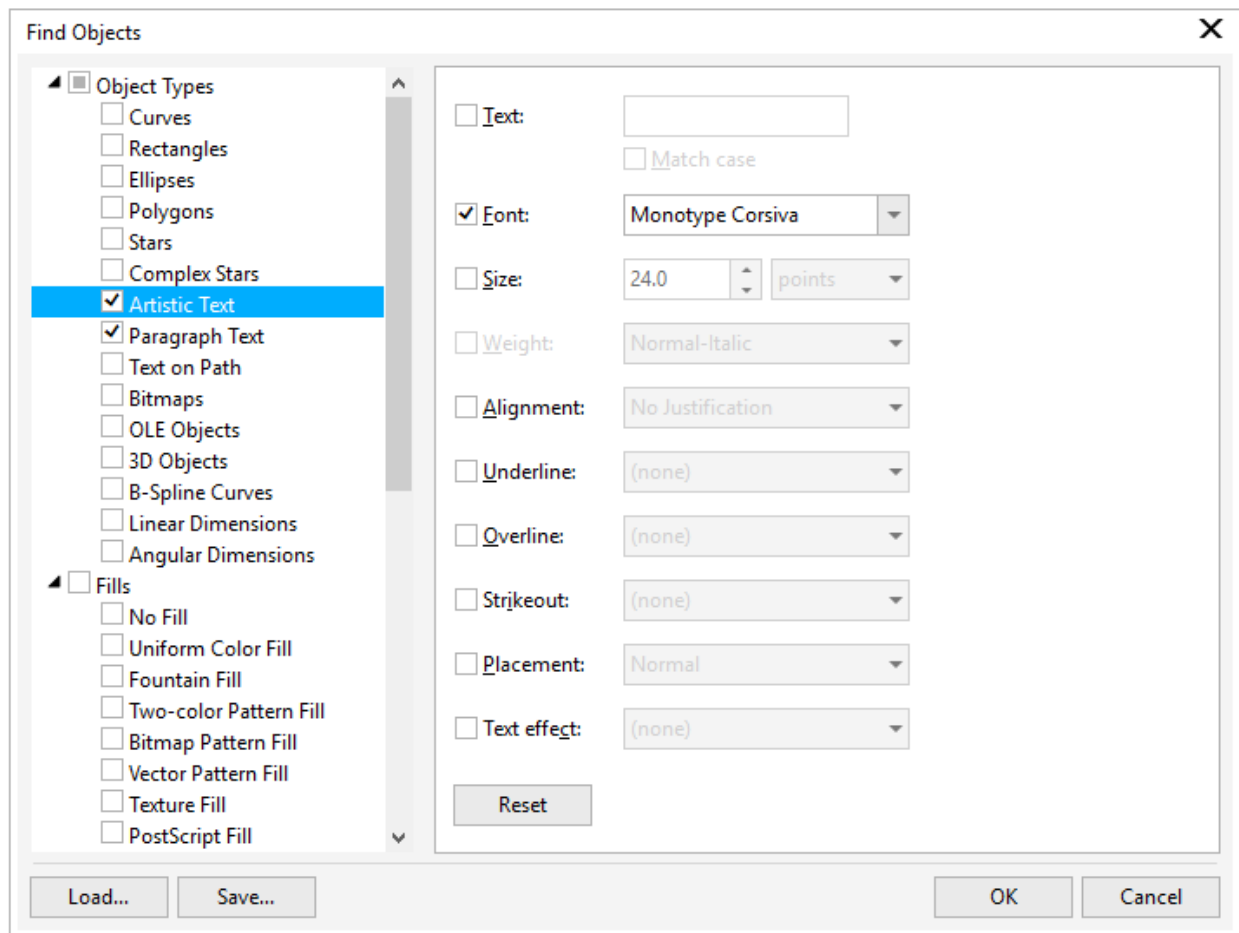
Find Objects

Object Types
Curves
Rectangles
Ellipses
Polygons
Stars
Complex Stars
Artistic Text
Paragraph Text
Text on Path
Bitmaps
OLE Objects
3D Objects
B-Spline Curves
Linear Dimensions
Angular Dimensions
Fills
No Fill
Uniform Color Fill
Fountain Fill
Two-color Pattern Fill
Bitmap Pattern Fill
Vector Pattern Fill
Texture Fill
PostScript Fill

Text:
Match case
Font: Monotype Corsiva
Size: 24.0 points
Weight: Normal-Italic
Alignment: No Justification
Underline: (none)
Overline: (none)
Strikeout: (none)
Placement: Normal
Text effect: (none)
Reset

Load... Save... OK Cancel